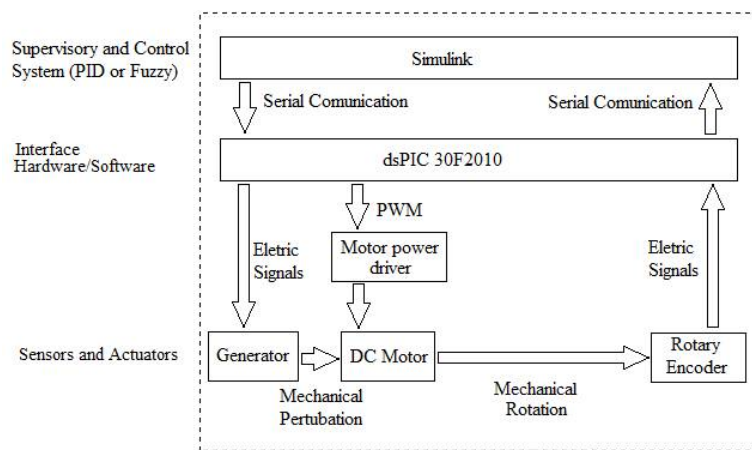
Supervisory and Control System (PID or Fuzzy)

Simulink

Serial Comunication

Serial Comunication

Interface Hardware/Software

dsPIC 30F2010

PWM

Eletric Signals

Motor power driver

Eletric Signals

Sensors and Actuators

Generator

DC Motor

Rotary Encoder

Mechanical Pertubation

Mechanical Rotation